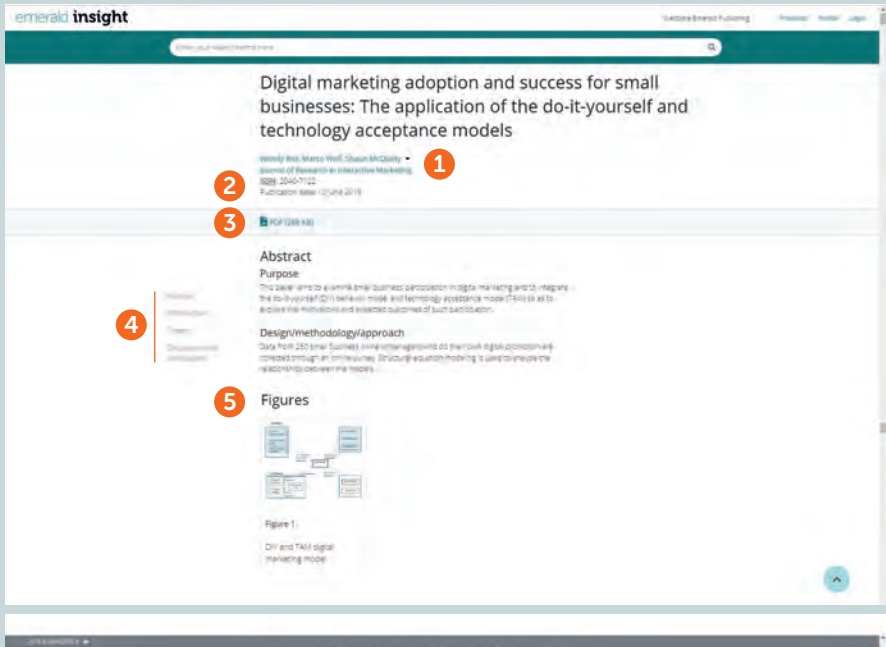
emerald insight

Welcome Emerald Publishing | Processes Profile Login

Enter your search terms here

Digital marketing adoption and success for small businesses: The application of the do-it-yourself and technology acceptance models

Wendy Bos, Marco Wolf, Shaun McQuitty

Journal of Research in Interactive Marketing

ISSN: 2040-7122

Publication date: 10 June 2019

1

2

3

PDF (289 KB)

Abstract

Purpose

This paper aims to examine small business participation in digital marketing and to integrate the do-it-yourself (DIY) behavior model and technology acceptance model (TAM) so as to explore the motivations and expected outcomes of such participation.

4

Abstract

Introduction

Theory

Discussion and conclusion

Design/methodology/approach

Data from 250 small business owners/managers who do their own digital promotion are collected through an online survey. Structural equation modeling is used to analyze the relationships between the models.

5

Figures

Figure 1.

DIY and TAM digital marketing model